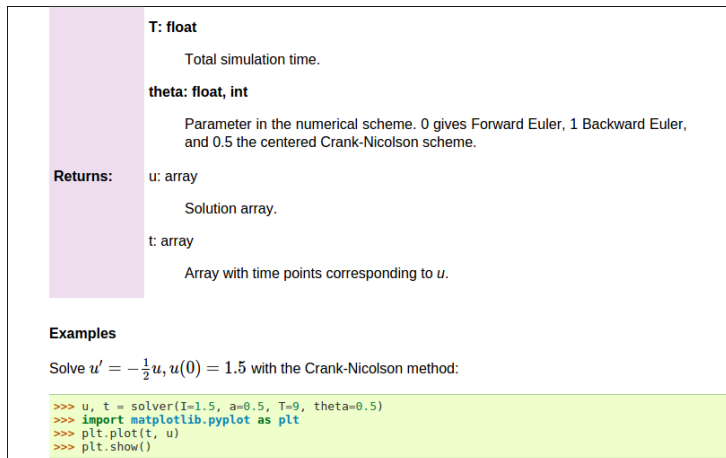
T: float

Total simulation time.

theta: float, int

Parameter in the numerical scheme. 0 gives Forward Euler, 1 Backward Euler, and 0.5 the centered Crank-Nicolson scheme.

Returns: u: array

Solution array.

t: array

Array with time points corresponding to *u*.

Examples

Solve $u' = -\frac{1}{2}u, u(0) = 1.5$ with the Crank-Nicolson method:

```
>>> u, t = solver(I=1.5, a=0.5, T=9, theta=0.5)
>>> import matplotlib.pyplot as plt
>>> plt.plot(t, u)
>>> plt.show()
```